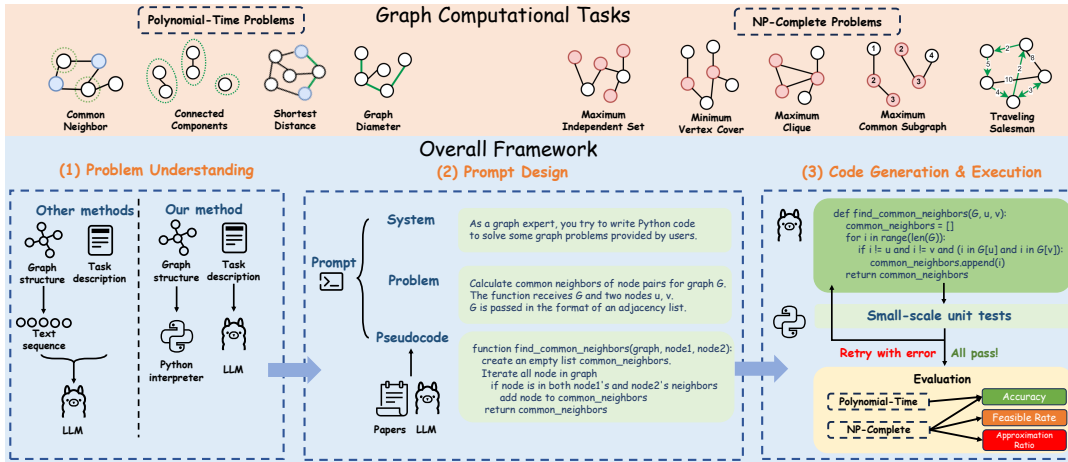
Graph Computational Tasks

Polynomial-Time Problems

NP-Complete Problems

Common Neighbor

Connected Components

Shortest Distance

Graph Diameter

Maximum Independent Set

Minimum Vertex Cover

Maximum Clique

Maximum Common Subgraph

Traveling Salesman

Overall Framework

(1) Problem Understanding

(2) Prompt Design

(3) Code Generation & Execution

Other methods

Graph structure

Task description

Text sequence

LLM

Our method

Graph structure

Task description

Python interpreter

LLM

Prompt

System

As a graph expert, you try to write Python code to solve some graph problems provided by users.

Problem

Calculate common neighbors of node pairs for graph G. The function receives G and two nodes u, v. G is passed in the format of an adjacency list.

Pseudocode

function find_common_neighbors(graph, node1, node2):
create an empty list common_neighbors.
Iterate all node in graph
if node is in both node1's and node2's neighbors
add node to common_neighbors
return common_neighbors

Papers

LLM

def find_common_neighbors(G, u, v):
common_neighbors = []
for i in range(len(G)):
if i != u and i != v and (i in G[u] and i in G[v]):
common_neighbors.append(i)
return common_neighbors

Small-scale unit tests

Retry with error

All pass!

Evaluation

Polynomial-Time

NP-Complete

Accuracy

Feasible Rate

Approximation Ratio